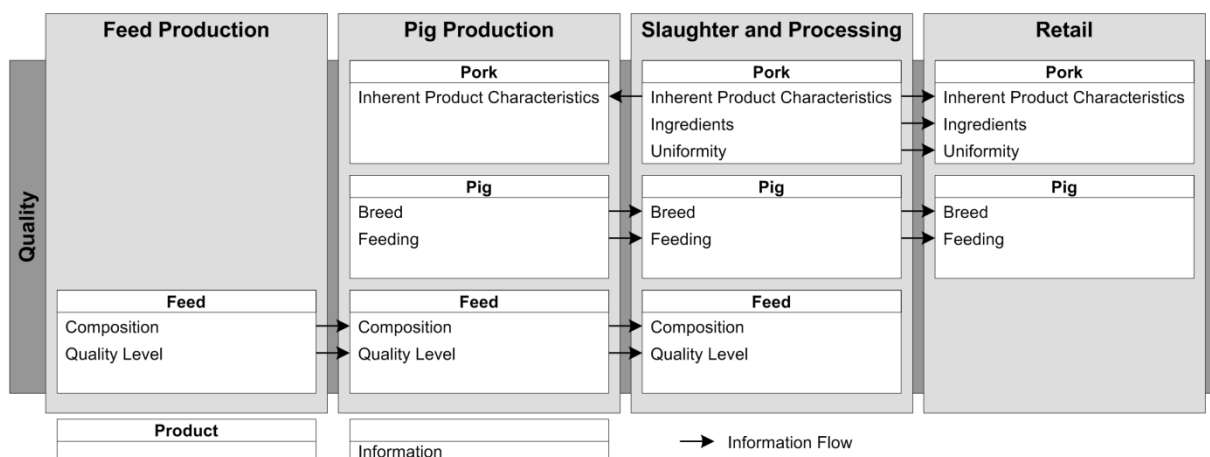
Feed Production

Pig Production

Slaughter and Processing

Retail

Quality

Pork
Inherent Product Characteristics

Pork
Inherent Product Characteristics
Ingredients
Uniformity

Pork
Inherent Product Characteristics
Ingredients
Uniformity

Pig
Breed
Feeding

Pig
Breed
Feeding

Pig
Breed
Feeding

Feed
Composition
Quality Level

Feed
Composition
Quality Level

Feed
Composition
Quality Level

Product

Information

Information Flow